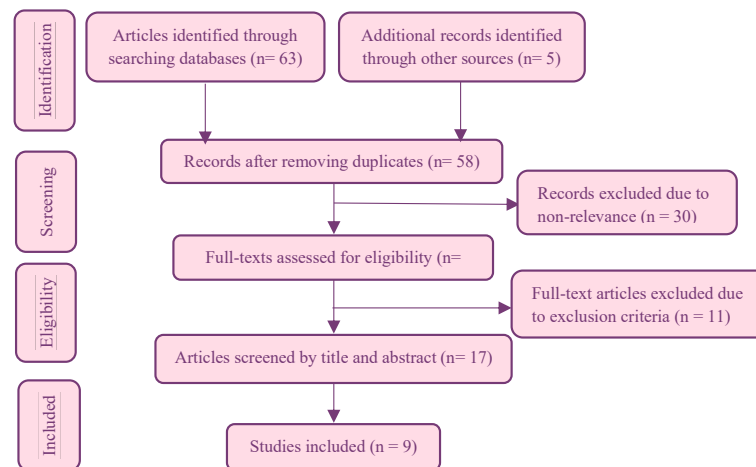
Identification

Articles identified through searching databases (n= 63)

Additional records identified through other sources (n= 5)

Records after removing duplicates (n= 58)

Screening

Records excluded due to non-relevance (n = 30)

Full-texts assessed for eligibility (n=

Eligibility

Full-text articles excluded due to exclusion criteria (n = 11)

Articles screened by title and abstract (n= 17)

Included

Studies included (n = 9)